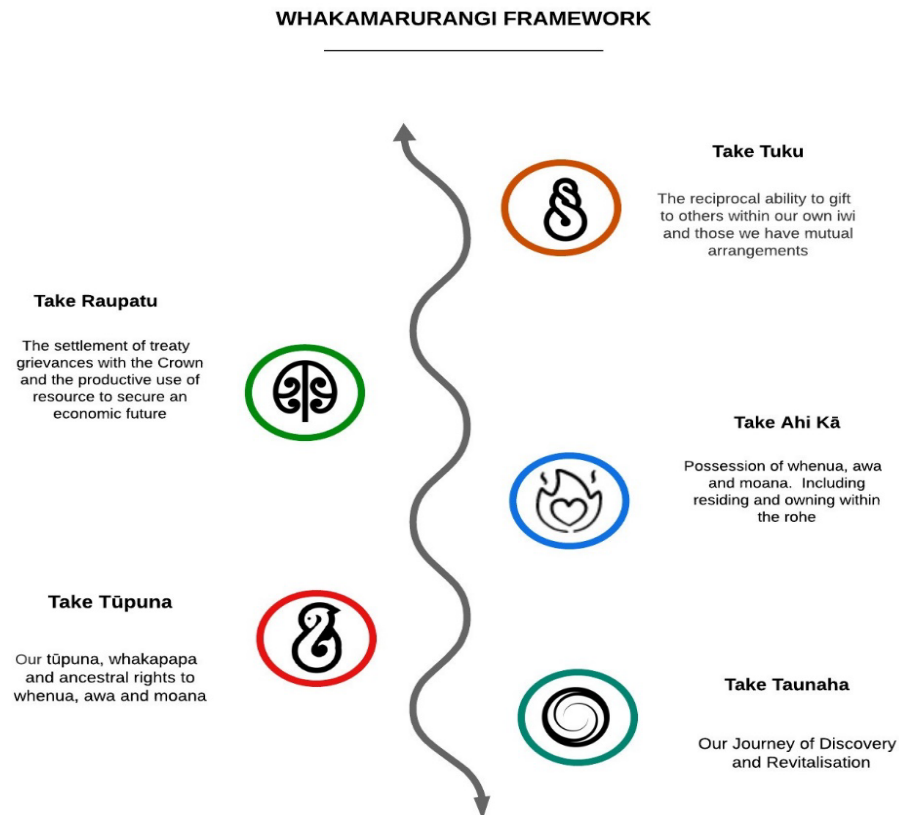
WHAKAMARURANGI FRAMEWORK

Take Tuku

The reciprocal ability to gift to others within our own iwi and those we have mutual arrangements

Take Raupatu

The settlement of treaty grievances with the Crown and the productive use of resource to secure an economic future

Take Ahi Kā

Possession of whenua, awa and moana. Including residing and owning within the rohe

Take Tūpuna

Our tūpuna, whakapapa and ancestral rights to whenua, awa and moana

Take Taunaha

Our Journey of Discovery and Revitalisation